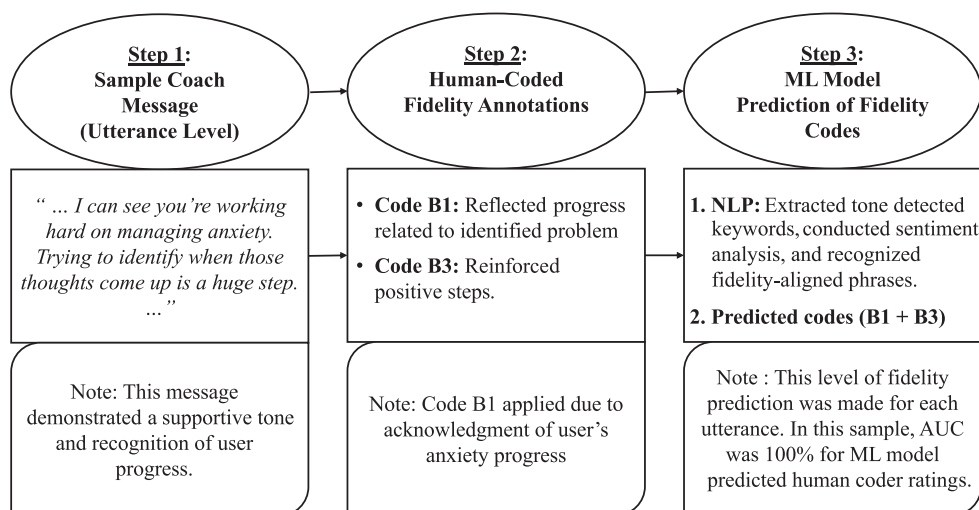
Step 1:
Sample Coach Message (Utterance Level)

Step 2:
Human-Coded Fidelity Annotations

Step 3:
ML Model Prediction of Fidelity Codes

" ... I can see you're working hard on managing anxiety. Trying to identify when those thoughts come up is a huge step. ..."

Note: This message demonstrated a supportive tone and recognition of user progress.

• Code B1: Reflected progress related to identified problem
• Code B3: Reinforced positive steps.

Note: Code B1 applied due to acknowledgment of user's anxiety progress

1. NLP: Extracted tone detected keywords, conducted sentiment analysis, and recognized fidelity-aligned phrases.
2. Predicted codes (B1 + B3)

Note : This level of fidelity prediction was made for each utterance. In this sample, AUC was 100% for ML model predicted human coder ratings.